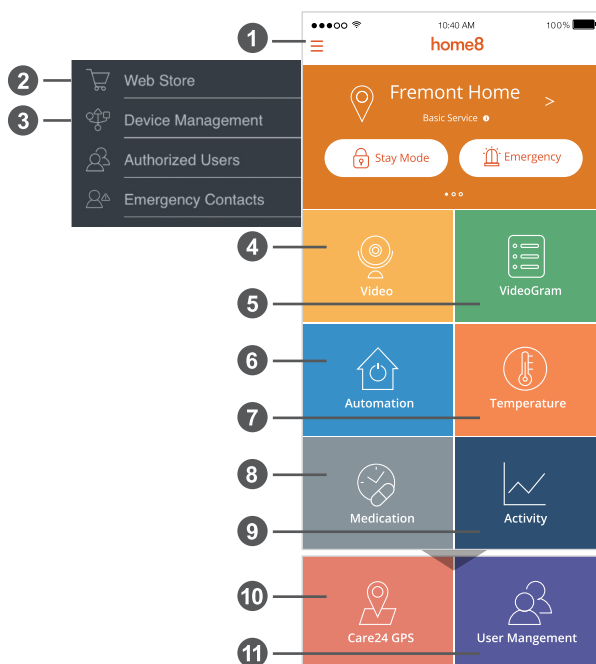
1
10:40 AM
100%
home8

2 Web Store
3 Device Management
Authorized Users
Emergency Contacts

Fremont Home >
Basic Service

Stay Mode
Emergency

4 Video
VideoGram 5
6 Automation
Temperature 7
8 Medication
Activity 9
10 Care24 GPS
User Mangement 11